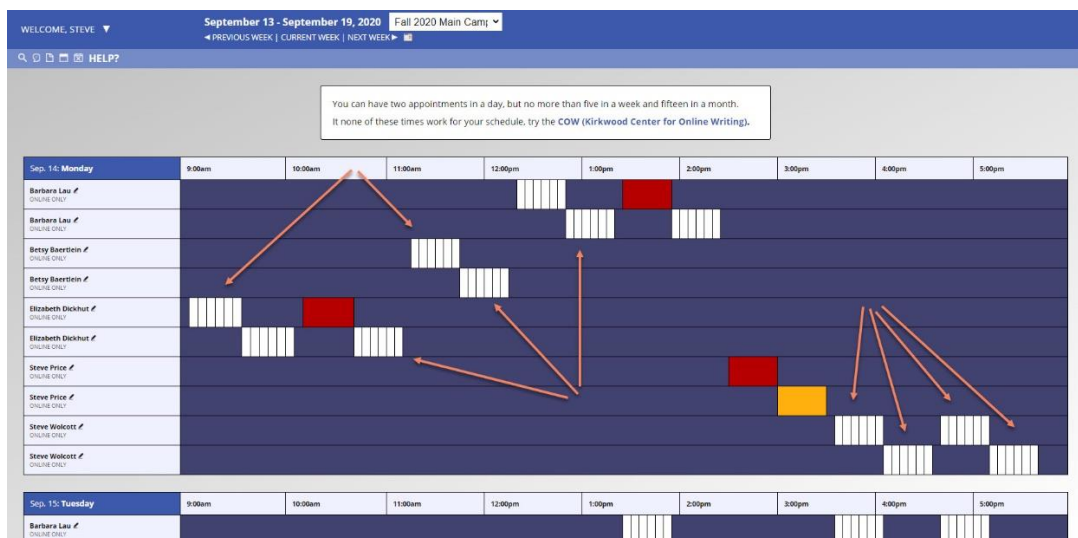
WELCOME, STEVE ▼

September 13 - September 19, 2020 Fall 2020 Main Camp

◄ PREVIOUS WEEK | CURRENT WEEK | NEXT WEEK ►

HELP?

You can have two appointments in a day, but no more than five in a week and fifteen in a month.

It none of these times work for your schedule, try the COW (Kirkwood Center for Online Writing).

| Sep. 14: Monday | 9:00am | 10:00am | 11:00am | 12:00pm | 1:00pm | 2:00pm | 3:00pm | 4:00pm | 5:00pm |
|---|---|---|---|---|---|---|---|---|---|
| Barbara Lau ONLINE ONLY | | | | | | | | | |
| Barbara Lau ONLINE ONLY | | | | | | | | | |
| Betsy Baertlein ONLINE ONLY | | | | | | | | | |
| Betsy Baertlein ONLINE ONLY | | | | | | | | | |
| Elizabeth Dickhut ONLINE ONLY | | | | | | | | | |
| Elizabeth Dickhut ONLINE ONLY | | | | | | | | | |
| Steve Price ONLINE ONLY | | | | | | | | | |
| Steve Price ONLINE ONLY | | | | | | | | | |
| Steve Wolcott ONLINE ONLY | | | | | | | | | |
| Steve Wolcott ONLINE ONLY | | | | | | | | | |

| Sep. 15: Tuesday | 9:00am | 10:00am | 11:00am | 12:00pm | 1:00pm | 2:00pm | 3:00pm | 4:00pm | 5:00pm |
|---|---|---|---|---|---|---|---|---|---|
| Barbara Lau ONLINE ONLY | | | | | | | | | |